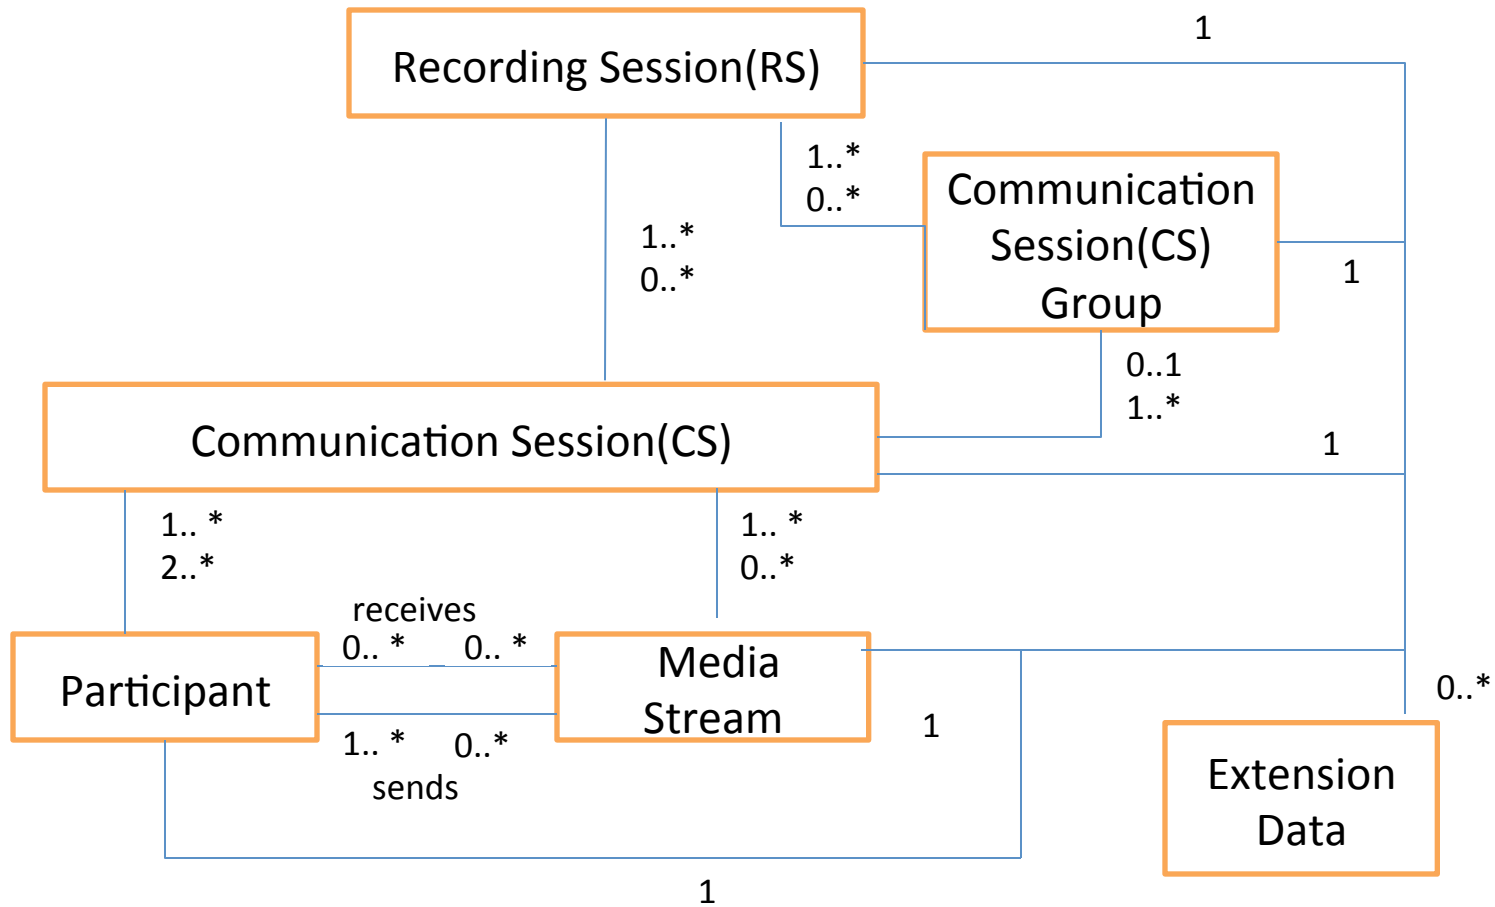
Recording Session(RS)

1

1..*
0..*

Communication Session(CS) Group

1..*
0..*

1

0..1
1..*

Communication Session(CS)

1

1.. *
2..*

1.. *
0..*

receives
0.. * 0.. *

Participant

Media Stream

1.. * 0..*
sends

1

0..*

Extension Data

1